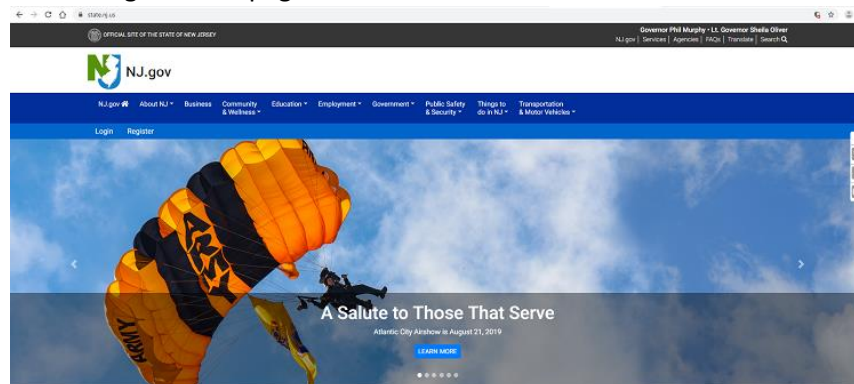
state.nj.us

OFFICIAL SITE OF THE STATE OF NEW JERSEY

Governor Phil Murphy • Lt. Governor Sheila Oliver
NJ.gov | Services | Agencies | FAQs | Translate | Search

NJ.gov

NJ.gov | About NJ | Business | Community & Wellness | Education | Employment | Government | Public Safety & Security | Things to do in NJ | Transportation & Motor Vehicles

Login | Register

ARMY

ARMY

A Salute to Those That Serve

Atlantic City Airshow is August 21, 2019

LEARN MORE